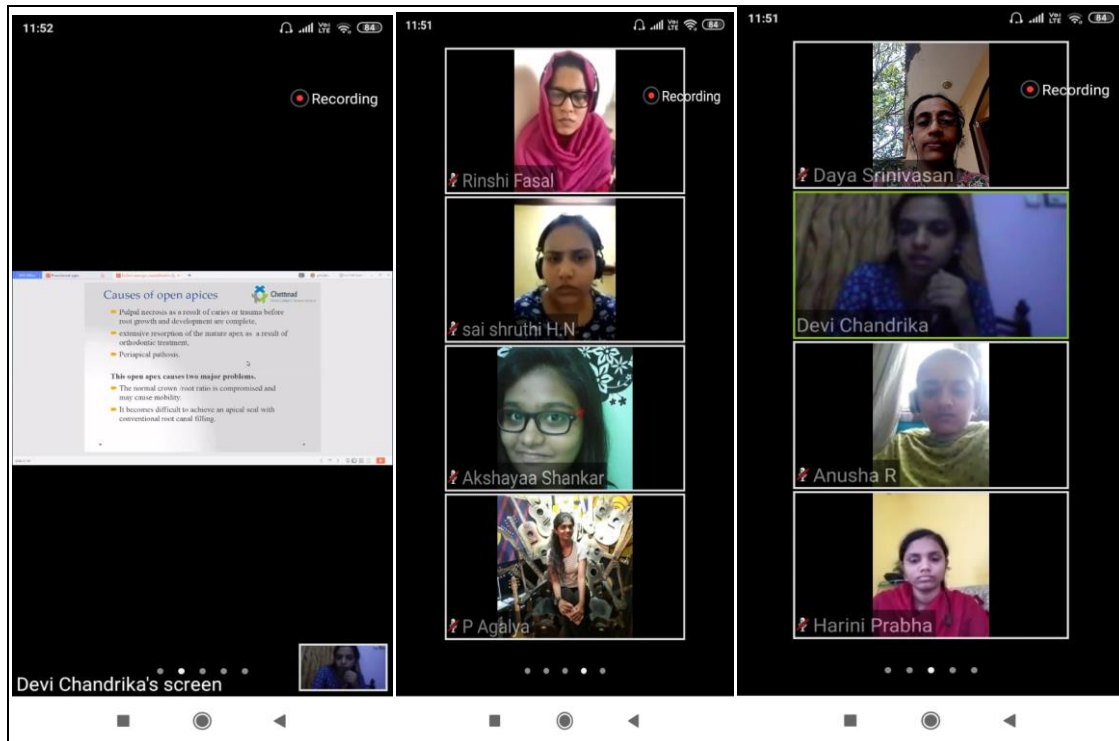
11:52

84

Recording

Causes of open apices

Chettinad

Pulpal necrosis as a result of caries or trauma before root growth and development are complete.

extensive resorption of the mature apex as a result of orthodontic treatment.

Periapical pathosis.

This open apex causes two major problems.

The normal crown root ratio is compromised and may cause mobility.

It becomes difficult to achieve an apical seal with conventional root canal filling.

Devi Chandrika's screen

11:51

84

Recording

Rinshi Fasal

sai shruthi H.N

Akshayaa Shankar

P Agalya

11:51

84

Recording

Daya Srinivasan

Devi Chandrika

Anusha R

Harini Prabha